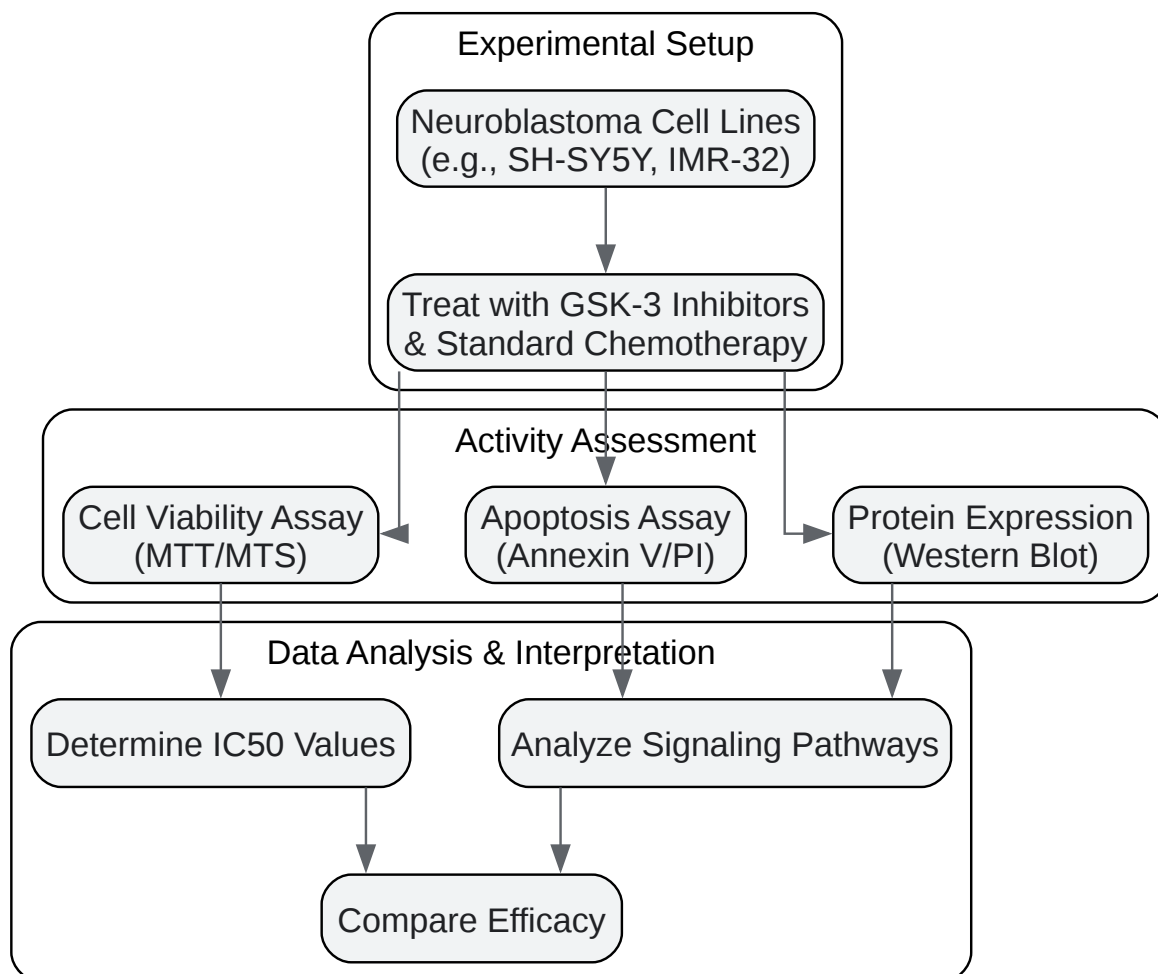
Experimental Setup

Neuroblastoma Cell Lines (e.g., SH-SY5Y, IMR-32)

Treat with GSK-3 Inhibitors & Standard Chemotherapy

Activity Assessment

Cell Viability Assay (MTT/MTS)

Apoptosis Assay (Annexin V/PI)

Protein Expression (Western Blot)

Data Analysis & Interpretation

Determine IC50 Values

Analyze Signaling Pathways

Compare Efficacy